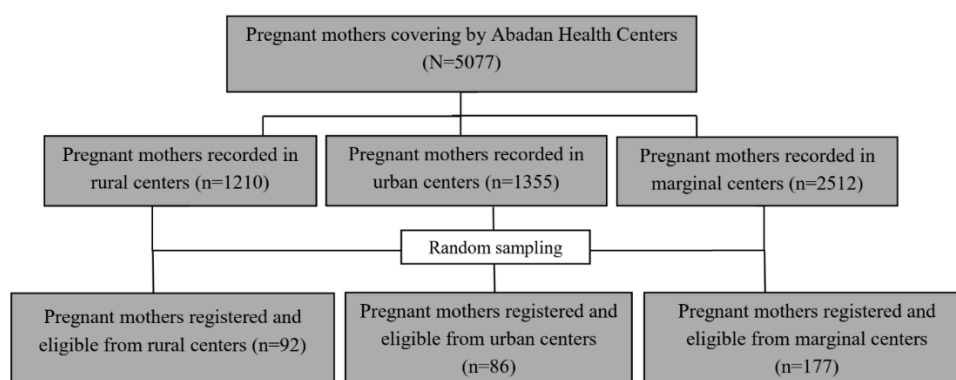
Pregnant mothers covering by Abadan Health Centers (N=5077)

Pregnant mothers recorded in rural centers (n=1210)

Pregnant mothers recorded in urban centers (n=1355)

Pregnant mothers recorded in marginal centers (n=2512)

Random sampling

Pregnant mothers registered and eligible from rural centers (n=92)

Pregnant mothers registered and eligible from urban centers (n=86)

Pregnant mothers registered and eligible from marginal centers (n=177)